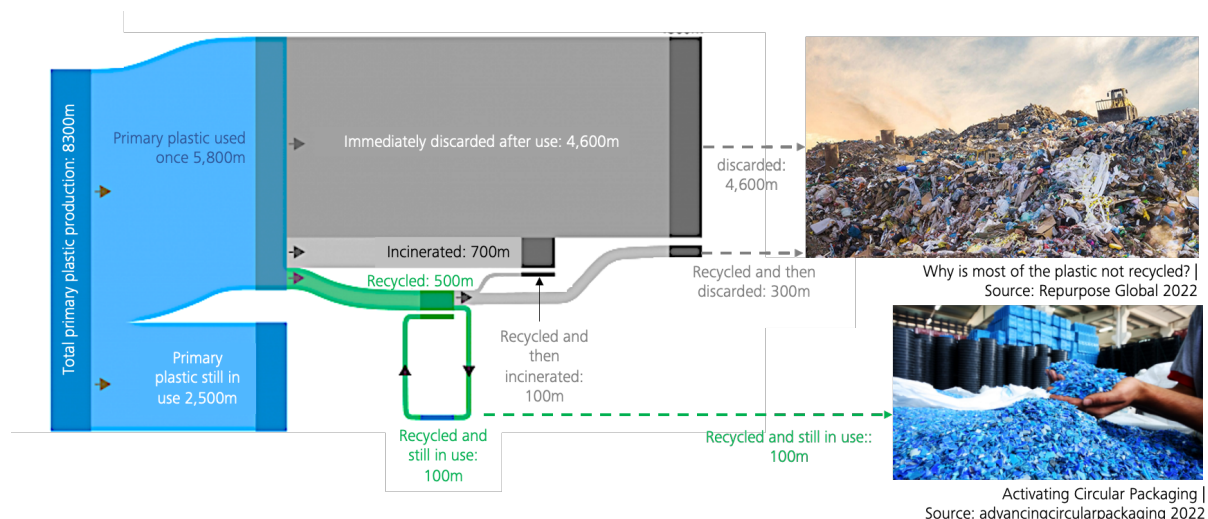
Total primary plastic production: 8300m

Primary plastic used once 5,800m

Primary plastic still in use 2,500m

Immediately discarded after use: 4,600m

discarded: 4,600m

Incinerated: 700m

Recycled: 500m

Recycled and then discarded: 300m

Recycled and then incinerated: 100m

Recycled and still in use: 100m

Recycled and still in use:: 100m

Why is most of the plastic not recycled? | Source: Repurpose Global 2022

Activating Circular Packaging | Source: advancingcircularpackaging 2022